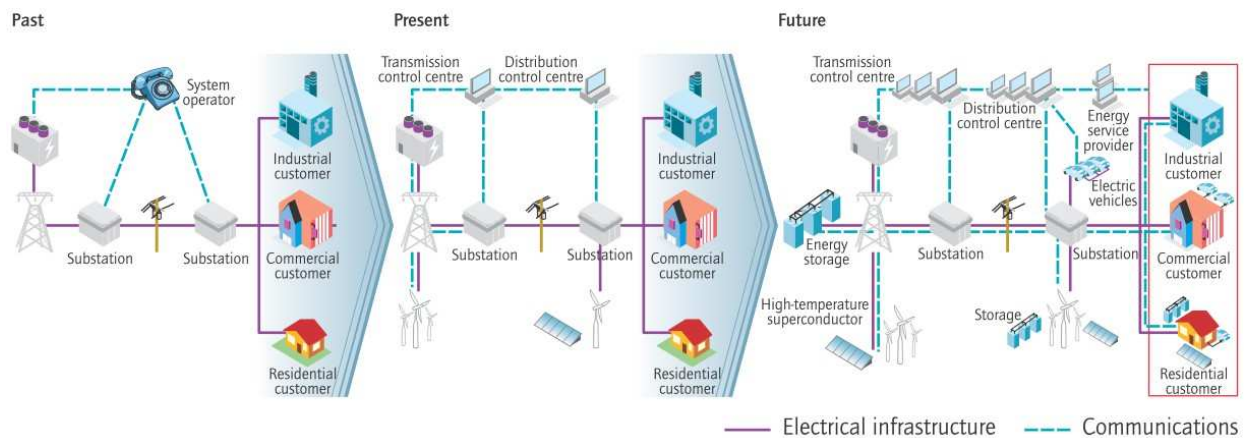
Past

System operator

Industrial customer

Substation

Substation

Commercial customer

Residential customer

Present

Transmission control centre

Distribution control centre

Industrial customer

Substation

Substation

Commercial customer

Residential customer

Future

Transmission control centre

Distribution control centre

Energy service provider

Industrial customer

Electric vehicles

Energy storage

Substation

Substation

Commercial customer

High-temperature superconductor

Storage

Residential customer

Electrical infrastructure

Communications